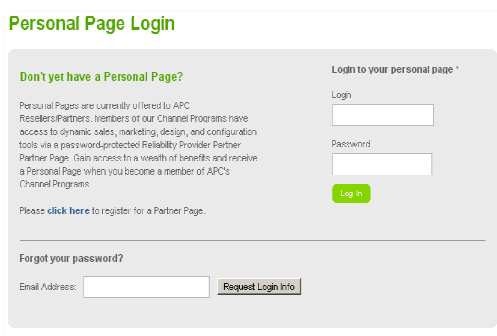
Personal Page Login

Don't yet have a Personal Page?

Personal Pages are currently offered to APC Resellers/Partners. Members of our Channel Programs have access to dynamic sales, marketing, design, and configuration tools via a password-protected Reliability Provider Partner Partner Page. Gain access to a wealth of benefits and receive a Personal Page when you become a member of APC's Channel Programs.

Please click here to register for a Partner Page.

Login to your personal page *

Login

Password

Log In

Forgot your password?

Email Address:

Request Login Info